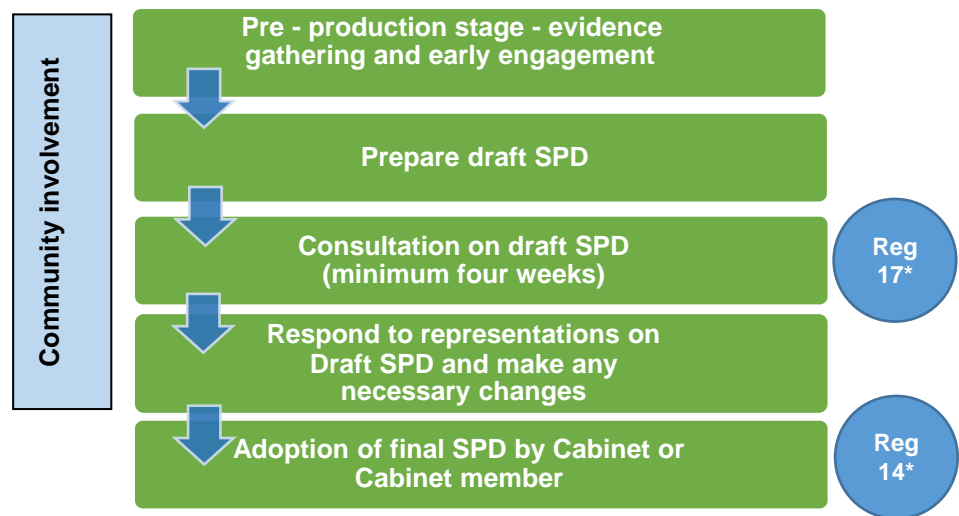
Community involvement

Pre - production stage - evidence gathering and early engagement

Prepare draft SPD

Consultation on draft SPD (minimum four weeks)

Reg 17*

Respond to representations on Draft SPD and make any necessary changes

Adoption of final SPD by Cabinet or Cabinet member

Reg 14*